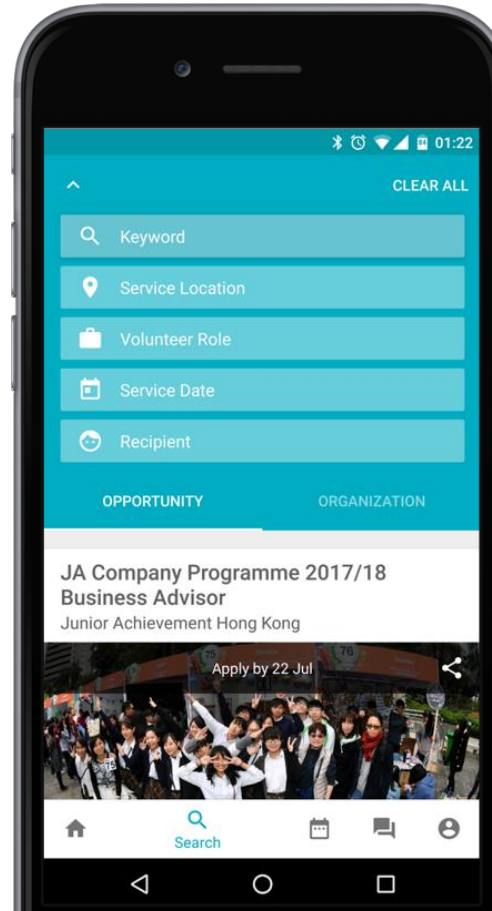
01:22

CLEAR ALL

Keyword

Service Location

Volunteer Role

Service Date

Recipient

OPPORTUNITY

ORGANIZATION

JA Company Programme 2017/18 Business Advisor

Junior Achievement Hong Kong

Apply by 22 Jul

Search